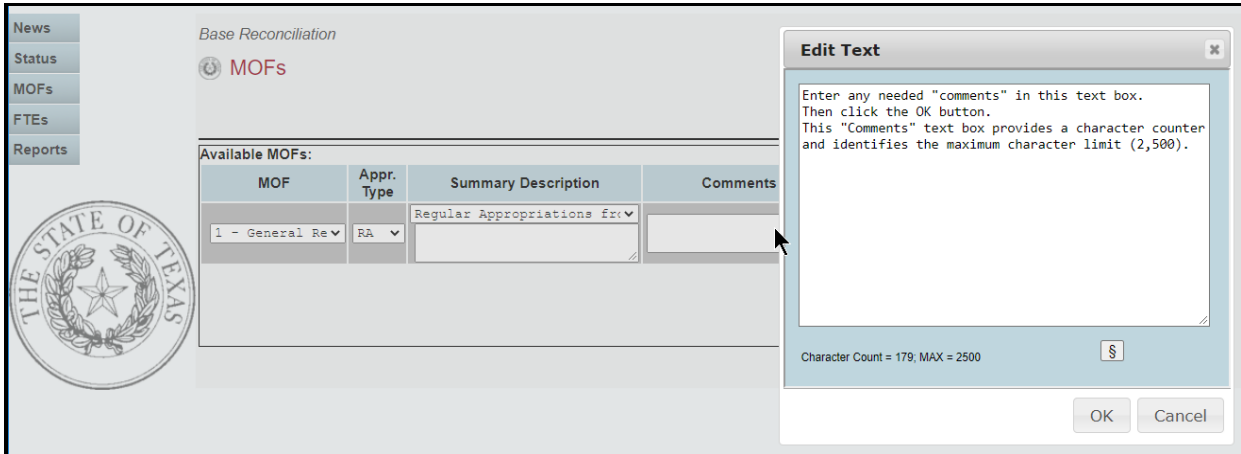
News
Status
MOFs
FTEs
Reports

THE STATE OF TEXAS

Base Reconciliation

MOFs

Available MOFs:

| MOF | Appr. Type | Summary Description | Comments |
|---|---|---|---|
| 1 - General Re | RA | Regular Appropriations fro | |

Edit Text

Enter any needed "comments" in this text box.
Then click the OK button.
This "Comments" text box provides a character counter and identifies the maximum character limit (2,500).

Character Count = 179; MAX = 2500

§

OK

Cancel